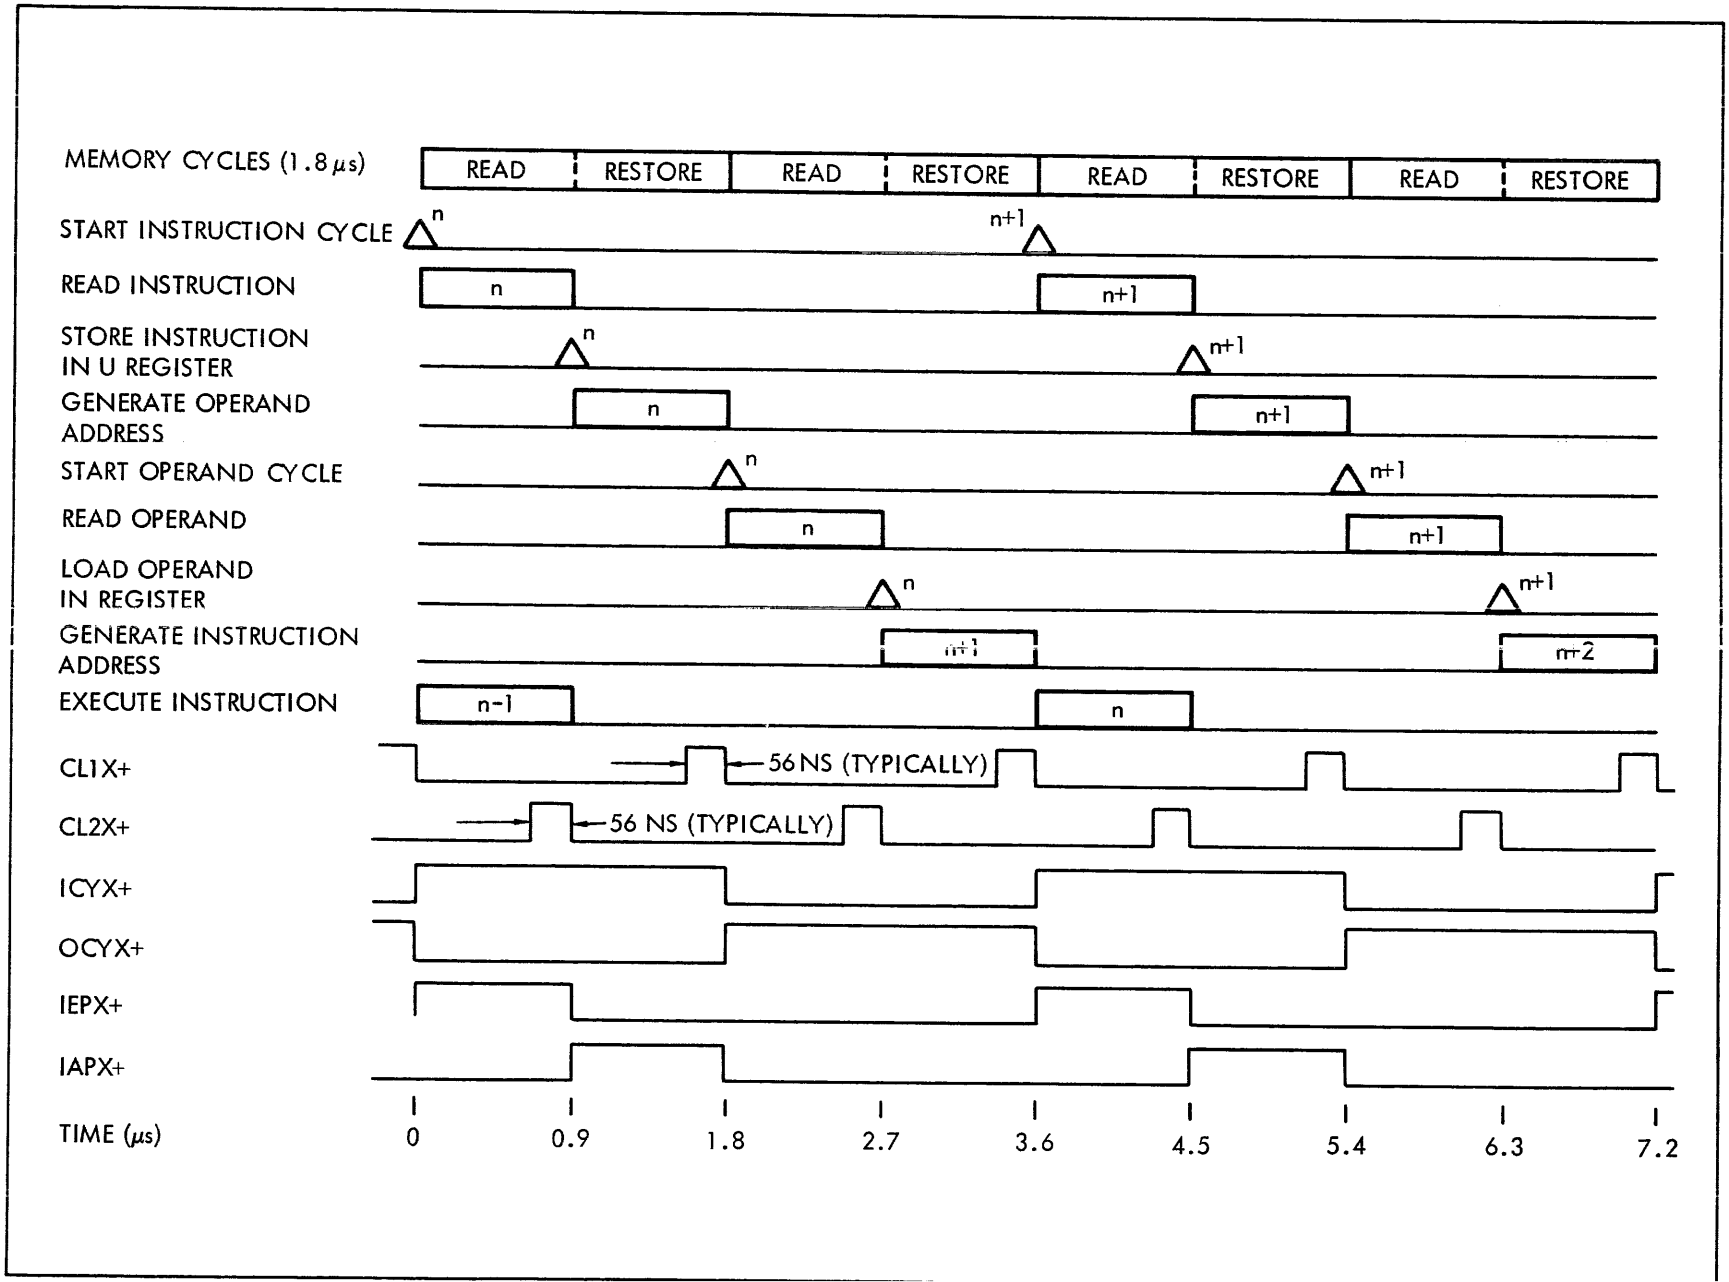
MEMORY CYCLES (1.8 $\mu$s)
READ RESTORE READ RESTORE READ RESTORE READ RESTORE

START INSTRUCTION CYCLE n n+1

READ INSTRUCTION n n+1

STORE INSTRUCTION IN U REGISTER n n+1

GENERATE OPERAND ADDRESS n n+1

START OPERAND CYCLE n n+1

READ OPERAND n n+1

LOAD OPERAND IN REGISTER n n+1

GENERATE INSTRUCTION ADDRESS n+1 n+2

EXECUTE INSTRUCTION n-1 n

CL1X+ 56 NS (TYPICALLY)

CL2X+ 56 NS (TYPICALLY)

ICYX+

OCYX+

IEPX+

IAPX+

TIME ($\mu$s) 0 0.9 1.8 2.7 3.6 4.5 5.4 6.3 7.2